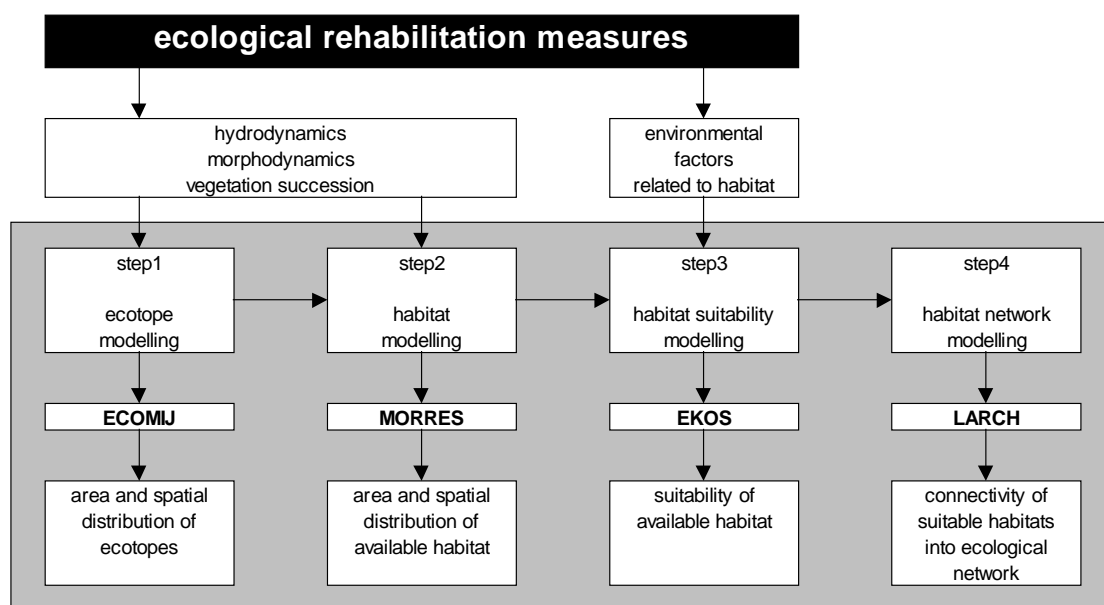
ecological rehabilitation measures

hydrodynamics
morphodynamics
vegetation succession

environmental factors related to habitat

step1

ecotope modelling

ECOMIJ

area and spatial distribution of ecotopes

step2

habitat modelling

MORRES

area and spatial distribution of available habitat

step3

habitat suitability modelling

EKOS

suitability of available habitat

step4

habitat network modelling

LARCH

connectivity of suitable habitats into ecological network